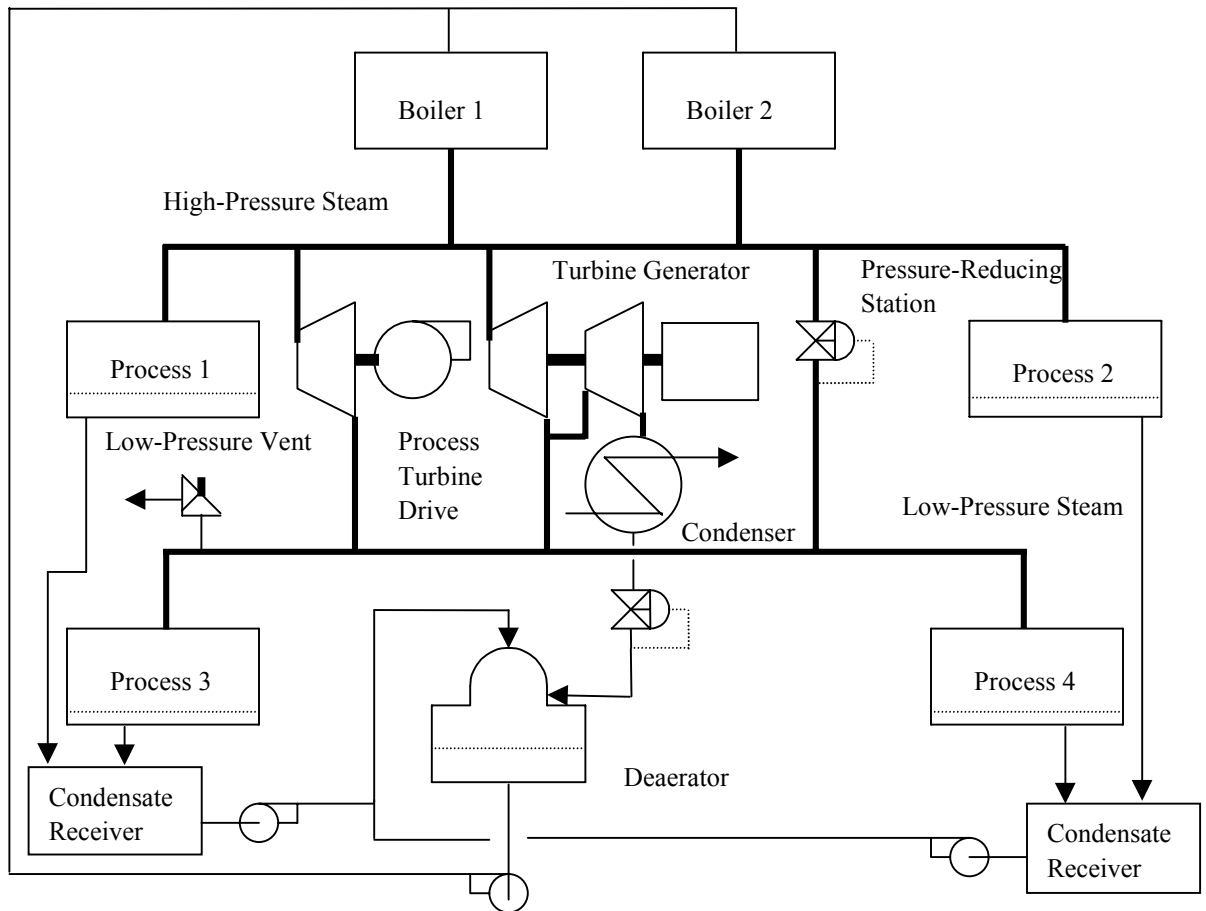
Boiler 1

Boiler 2

High-Pressure Steam

Turbine Generator

Pressure-Reducing Station

Process 1

Process 2

Low-Pressure Vent

Process Turbine Drive

Condenser

Low-Pressure Steam

Process 3

Process 4

Deaerator

Condensate Receiver

Condensate Receiver